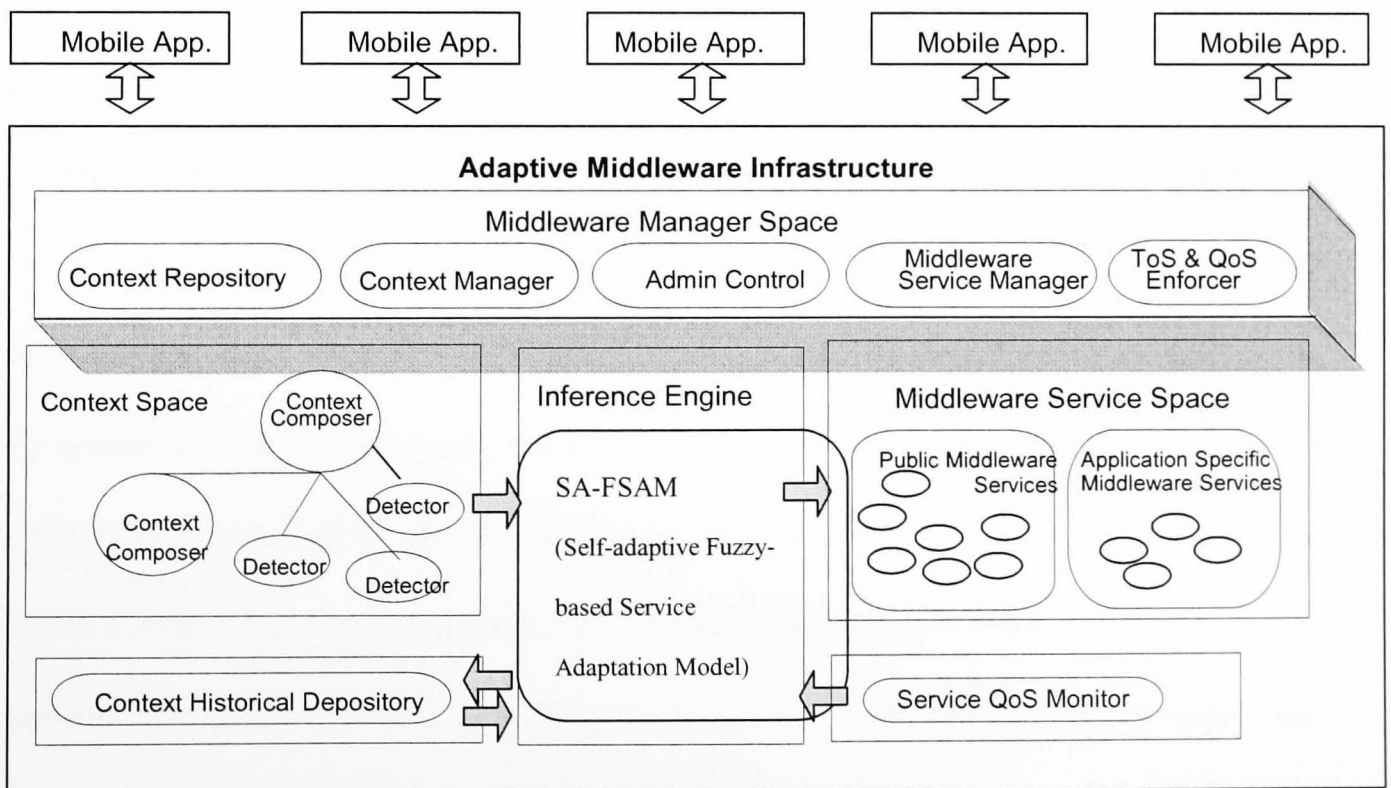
Mobile App.

Mobile App.

Mobile App.

Mobile App.

Mobile App.

Adaptive Middleware Infrastructure

Middleware Manager Space

Context Repository

Context Manager

Admin Control

Middleware Service Manager

ToS & QoS Enforcer

Context Space

Context Composer

Context Composer

Detector

Detector

Detector

Inference Engine

SA-FSAM

(Self-adaptive Fuzzy-based Service Adaptation Model)

Middleware Service Space

Public Middleware Services

Application Specific Middleware Services

Context Historical Depository

Service QoS Monitor